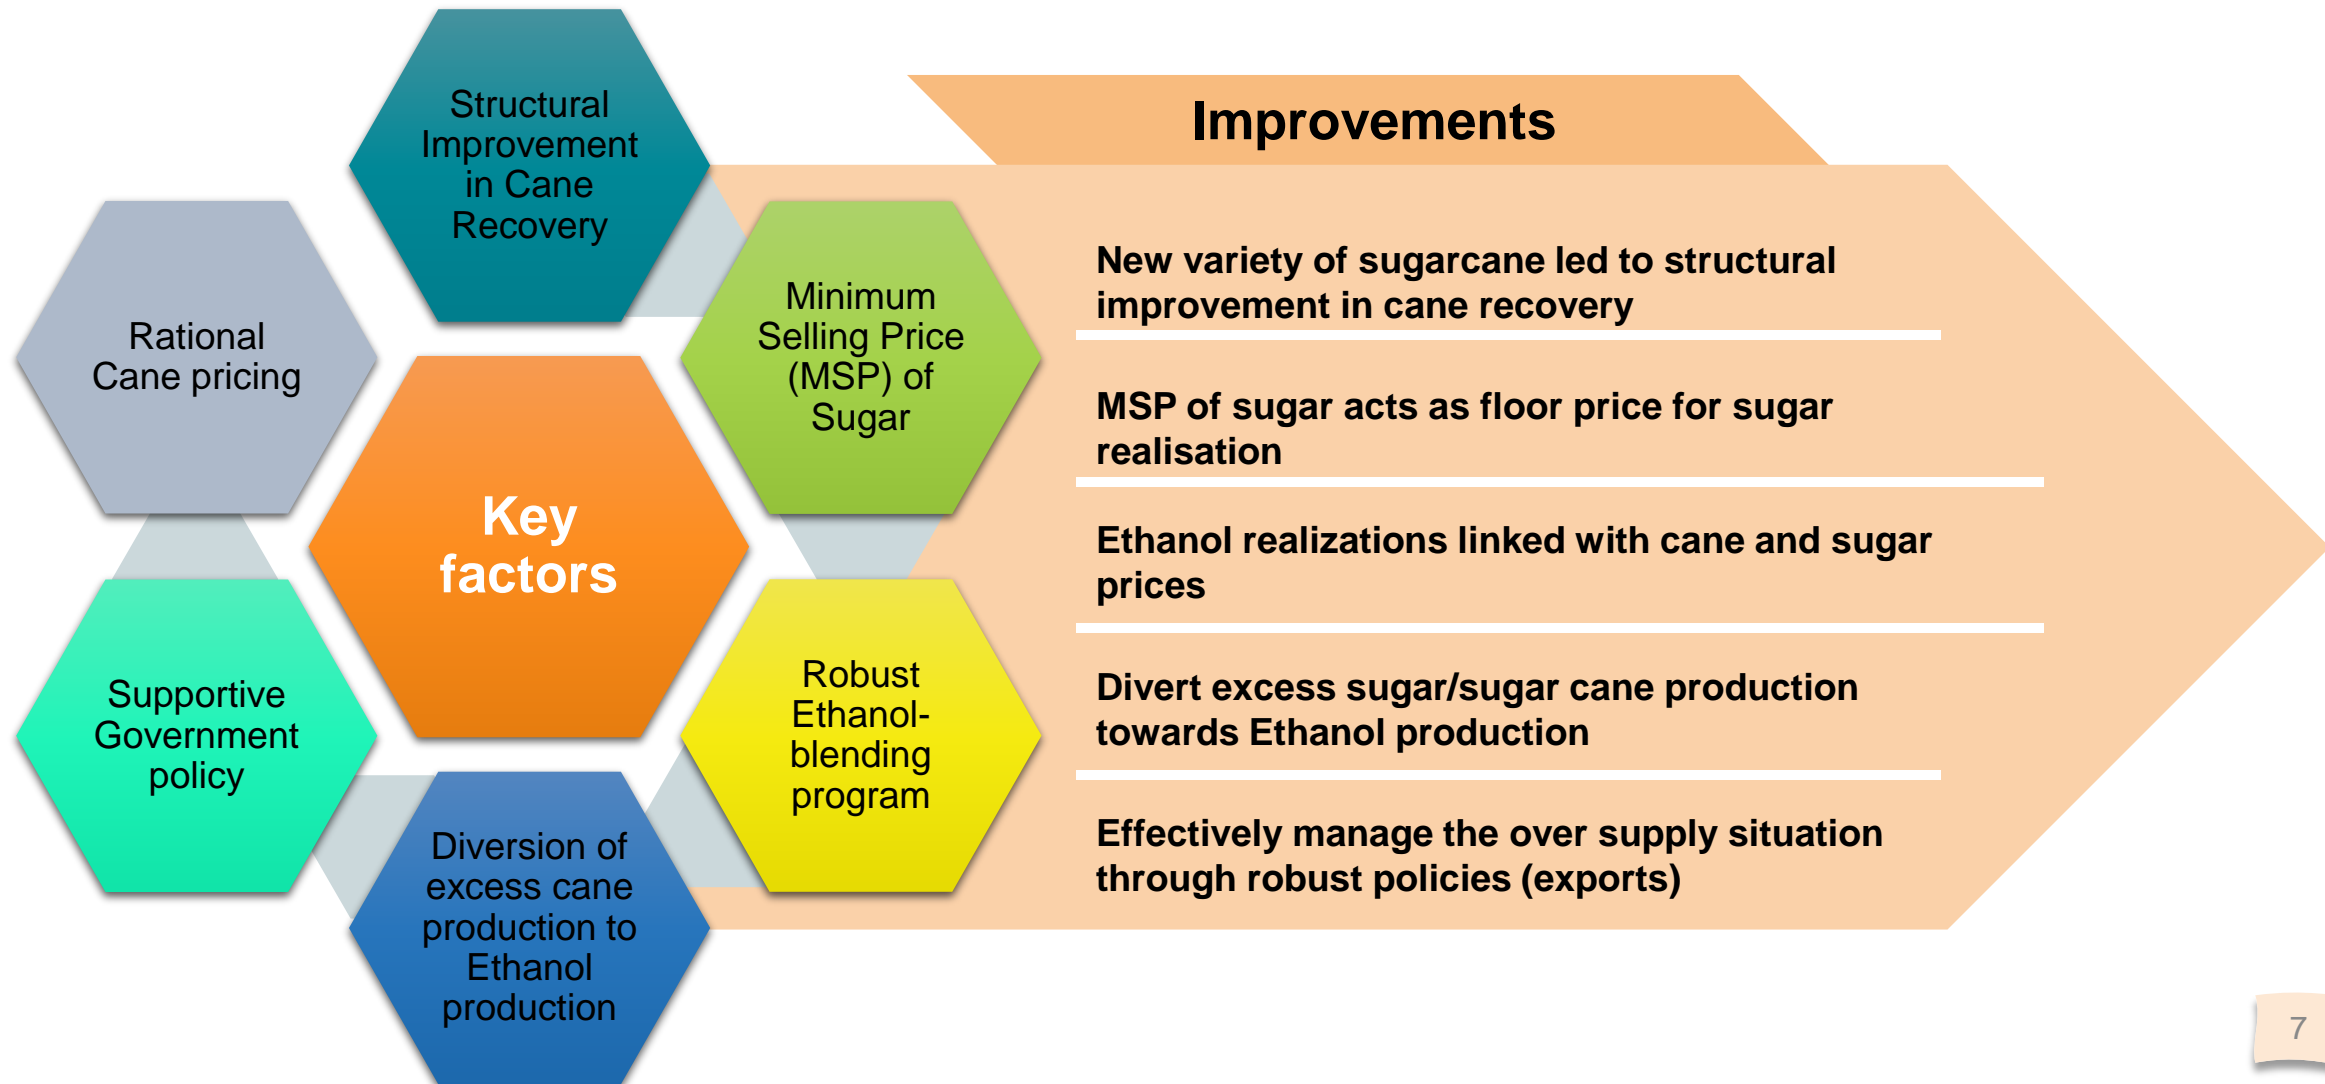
Structural Improvement in Cane Recovery

Rational Cane pricing

Key factors

Minimum Selling Price (MSP) of Sugar

Supportive Government policy

Robust Ethanol-blending program

Diversion of excess cane production to Ethanol production

Improvements

New variety of sugarcane led to structural improvement in cane recovery

MSP of sugar acts as floor price for sugar realisation

Ethanol realizations linked with cane and sugar prices

Divert excess sugar/sugar cane production towards Ethanol production

Effectively manage the over supply situation through robust policies (exports)

7